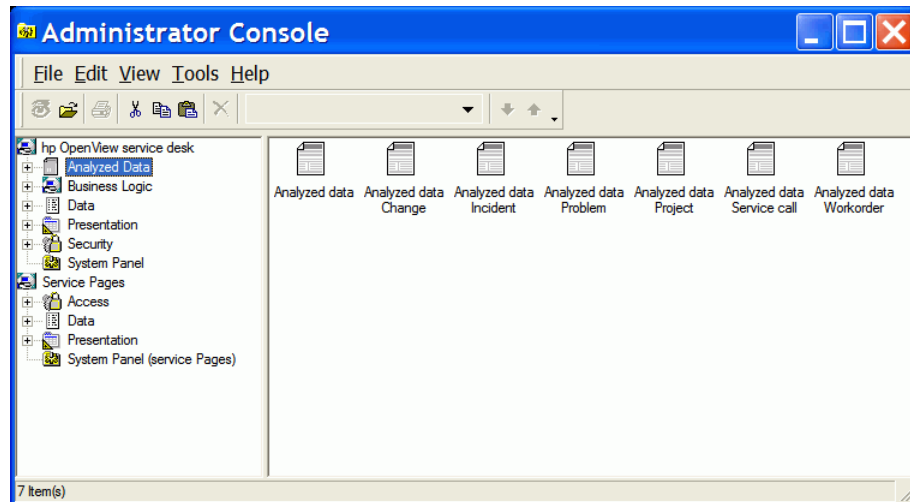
Administrator Console

File Edit View Tools Help

hp OpenView service desk
Analyzed Data
Business Logic
Data
Presentation
Security
System Panel
Service Pages
Access
Data
Presentation
System Panel (service Pages)

Analyzed data
Analyzed data Change
Analyzed data Incident
Analyzed data Problem
Analyzed data Project
Analyzed data Service call
Analyzed data Workorder

7 Item(s)